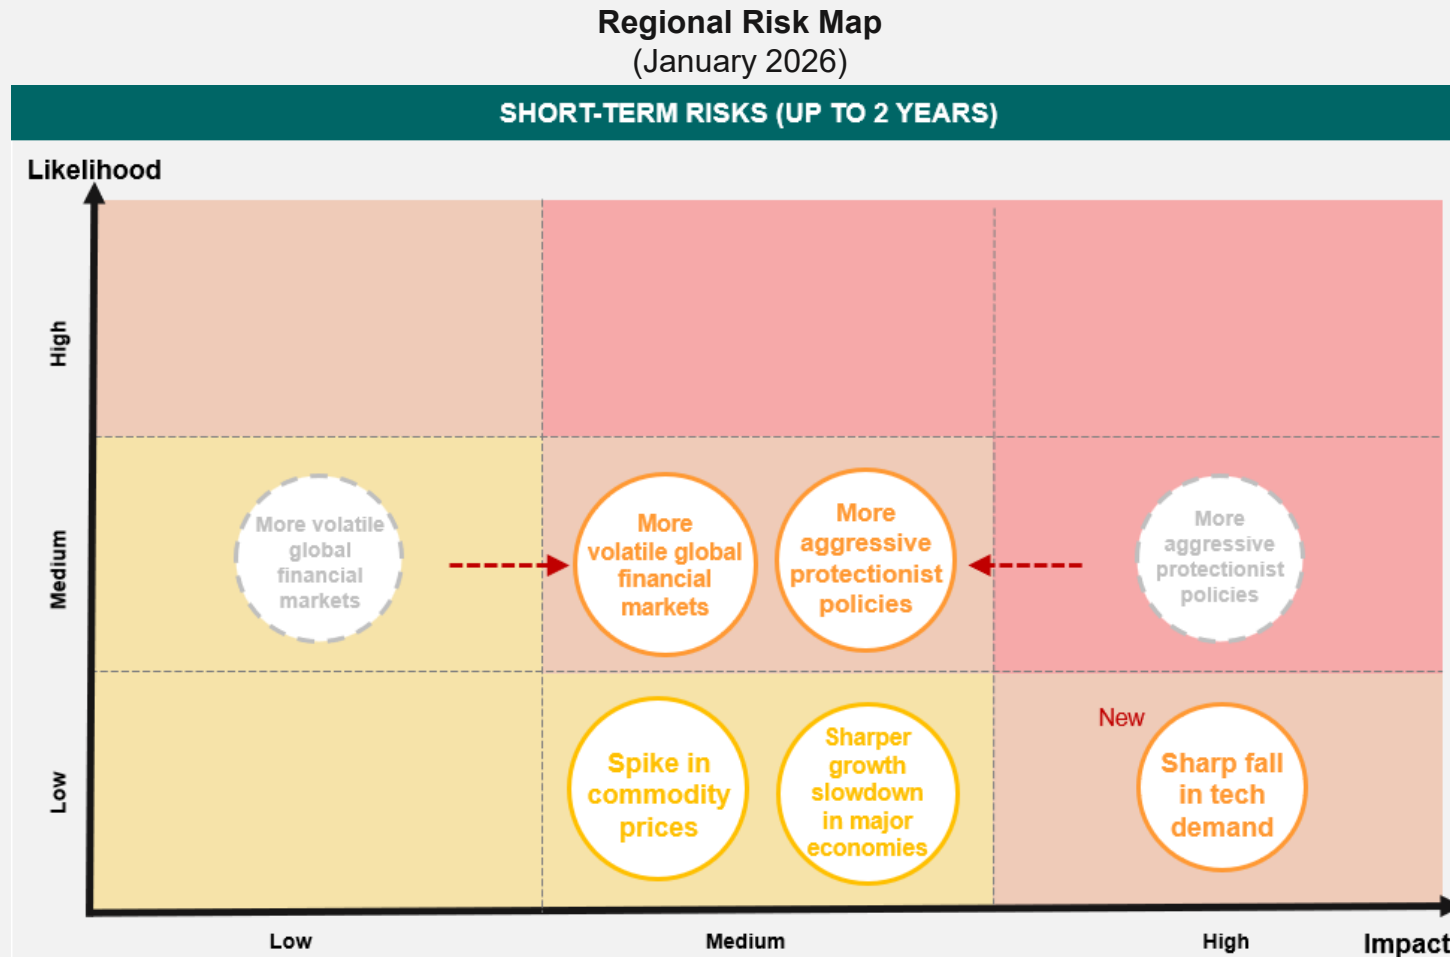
Regional Risk Map
(January 2026)

SHORT-TERM RISKS (UP TO 2 YEARS)

Likelihood

High

Medium

Low

More volatile global financial markets

More volatile global financial markets

More aggressive protectionist policies

More aggressive protectionist policies

Spike in commodity prices

Sharper growth slowdown in major economies

New

Sharp fall in tech demand

Low

Medium

High

Impact